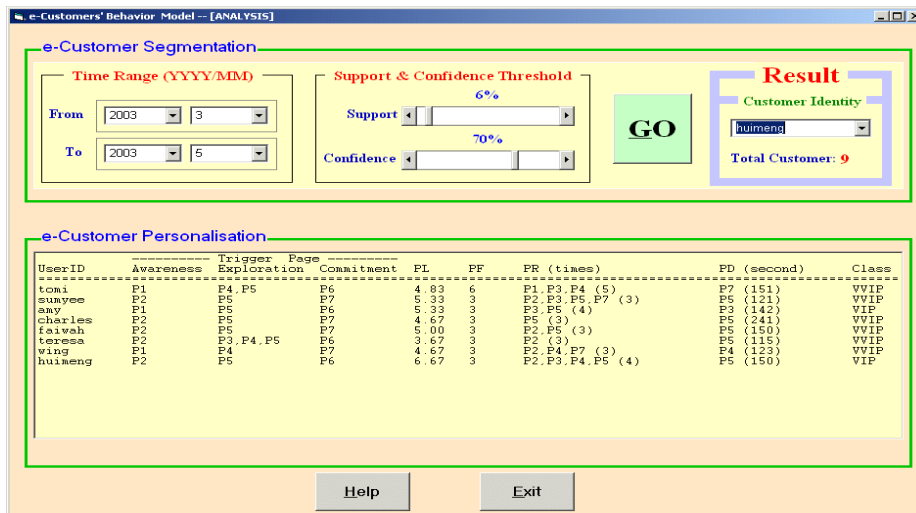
e-Customers' Behavior Model -- [ANALYSIS]

e-Customer Segmentation

Time Range (YYYY/MM)

From 2003 3

To 2003 5

Support & Confidence Threshold

6%

Support

70%

Confidence

GO

Result

Customer Identity

huimeng

Total Customer: 9

e-Customer Personalisation

| UserID | Awareness | Exploration | Commitment | PL | PF | PR (times) | PD (second) | Class |
|---|---|---|---|---|---|---|---|---|
| tomi | P1 | P4,P5 | P6 | 4.83 | 6 | P1,P3,P4 (5) | P7 (151) | VVIP |
| sumyee | P2 | P5 | P7 | 5.33 | 3 | P2,P3,P5,P7 (3) | P5 (121) | VVIP |
| amy | P1 | P5 | P6 | 5.33 | 3 | P3,P5 (4) | P3 (142) | VIP |
| charles | P2 | P5 | P7 | 4.67 | 3 | P5 (3) | P5 (241) | VVIP |
| faiwah | P2 | P5 | P7 | 5.00 | 3 | P2,P5 (3) | P5 (150) | VVIP |
| teresa | P2 | P3,P4,P5 | P6 | 3.67 | 3 | P2 (3) | P5 (115) | VVIP |
| wing | P1 | P4 | P7 | 4.67 | 3 | P2,P4,P7 (3) | P4 (123) | VVIP |
| huimeng | P2 | P5 | P6 | 6.67 | 3 | P2,P3,P4,P5 (4) | P5 (150) | VIP |

---------- Trigger Page ----------

Help

Exit